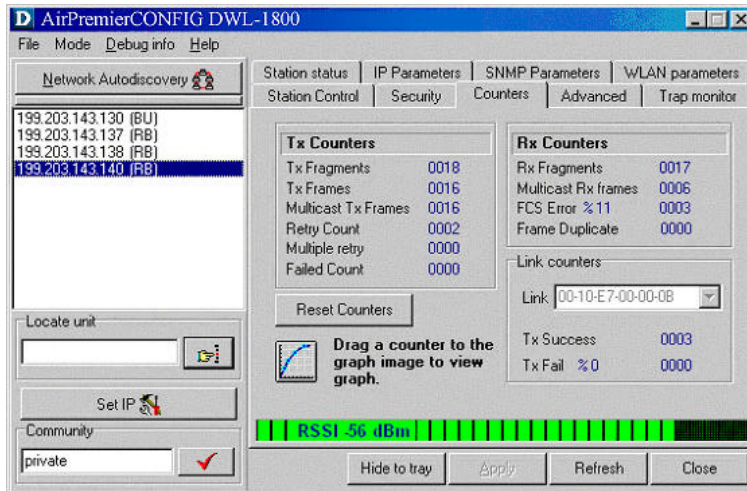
D AirPremierCONFIG DWL-1800

File Mode Debug info Help

Network Autodiscovery

199.203.143.130 (BU)
199.203.143.137 (RB)
199.203.143.138 (RB)
199.203.143.140 (RB)

Locate unit

Set IP

Community

private

Station status | IP Parameters | SNMP Parameters | WLAN parameters
Station Control | Security | Counters | Advanced | Trap monitor

Tx Counters

| | |
|---|---|
| Tx Fragments | 0018 |
| Tx Frames | 0016 |
| Multicast Tx Frames | 0016 |
| Retry Count | 0002 |
| Multiple retry | 0000 |
| Failed Count | 0000 |

Rx Counters

| | |
|---|---|
| Rx Fragments | 0017 |
| Multicast Rx frames | 0006 |
| FCS Error %11 | 0003 |
| Frame Duplicate | 0000 |

Link counters

Link 00-10-E7-00-00-0B

| | |
|---|---|
| Tx Success | 0003 |
| Tx Fail %0 | 0000 |

Reset Counters

Drag a counter to the graph image to view graph.

RSSI -56 dBm

Hide to tray | Apply | Refresh | Close